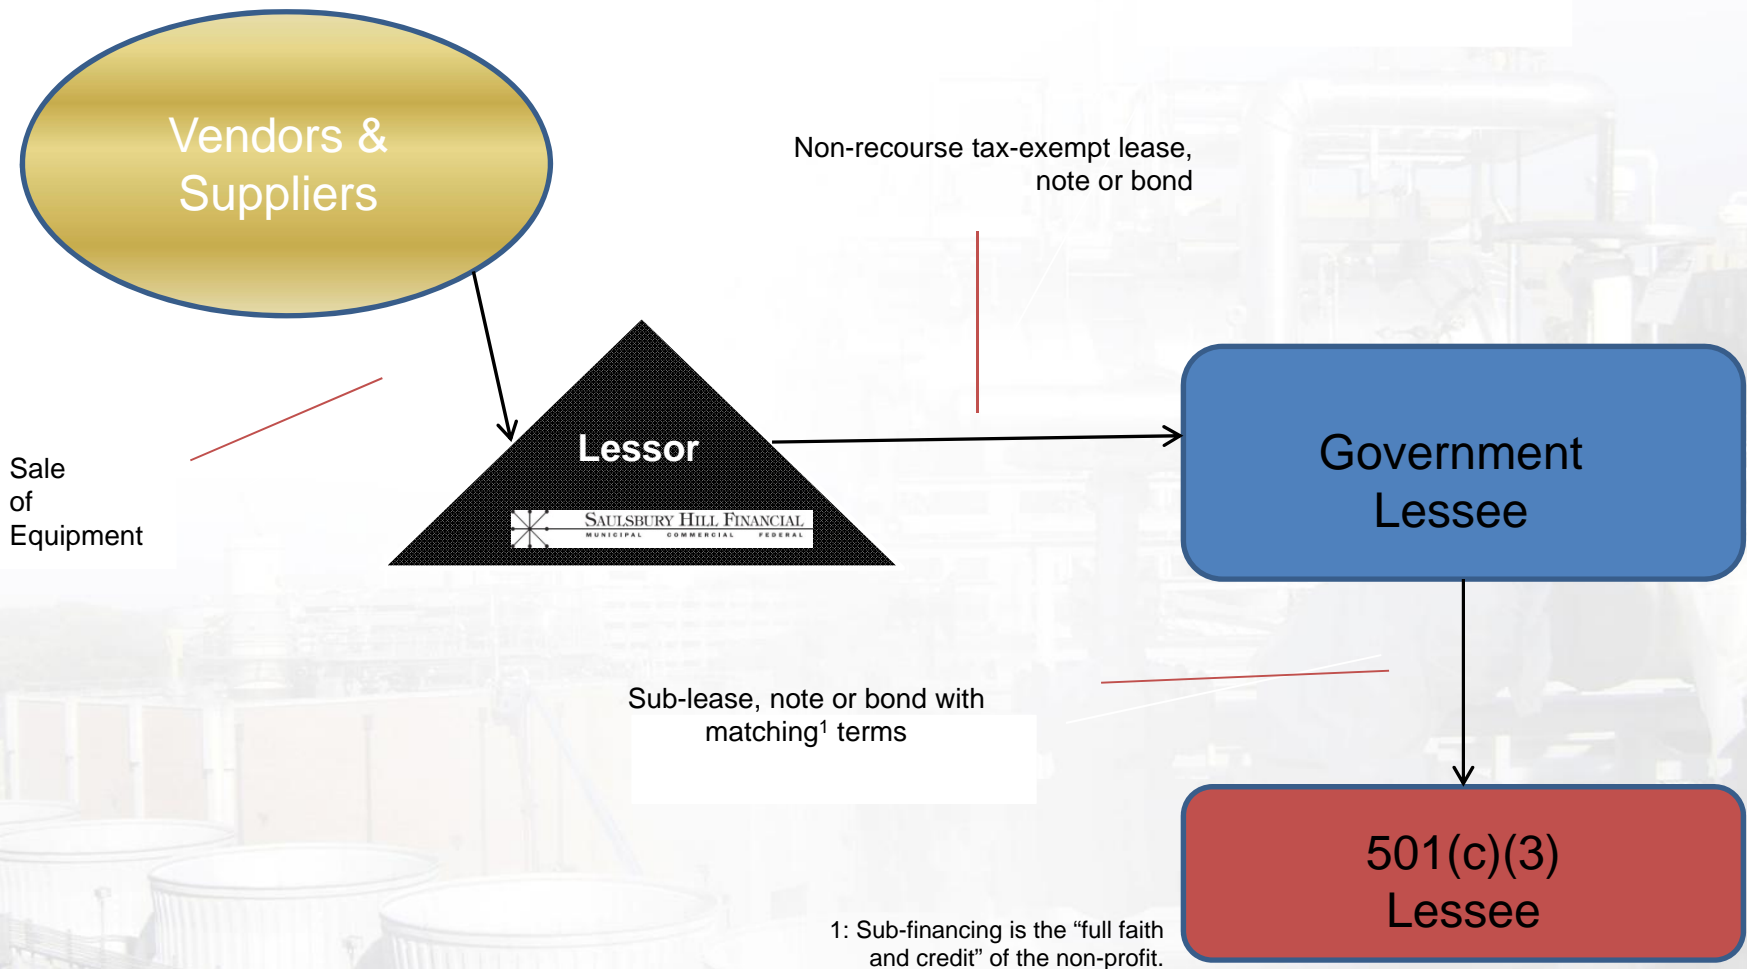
Vendors & Suppliers

Non-recourse tax-exempt lease, note or bond

Sale of Equipment

Lessor

SAULSBURY HILL FINANCIAL
MUNICIPAL COMMERCIAL FEDERAL

Government Lessee

Sub-lease, note or bond with matching$^1$ terms

501(c)(3) Lessee

1: Sub-financing is the “full faith and credit” of the non-profit.